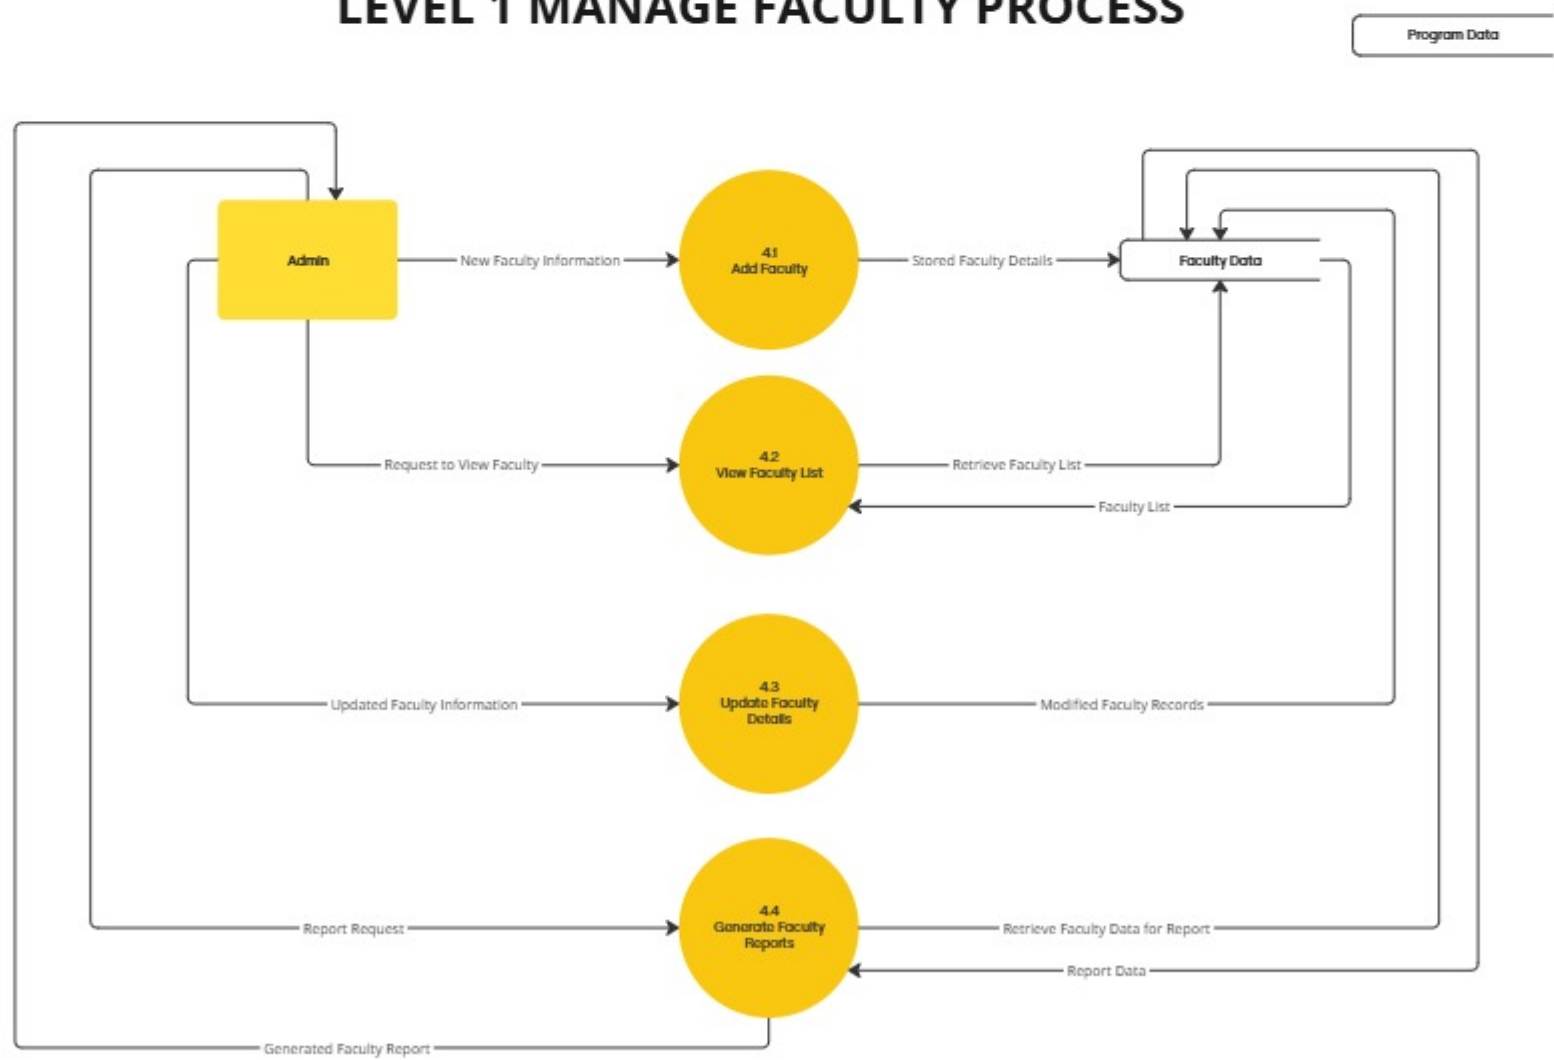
LEVEL 1 MANAGE FACULTY PROCESS

Program Data

Admin

New Faculty Information

4.1
Add Faculty

Stored Faculty Details

Faculty Data

Request to View Faculty

4.2
View Faculty List

Retrieve Faculty List

Faculty List

Updated Faculty Information

4.3
Update Faculty Details

Modified Faculty Records

Report Request

4.4
Generate Faculty Reports

Retrieve Faculty Data for Report

Report Data

Generated Faculty Report